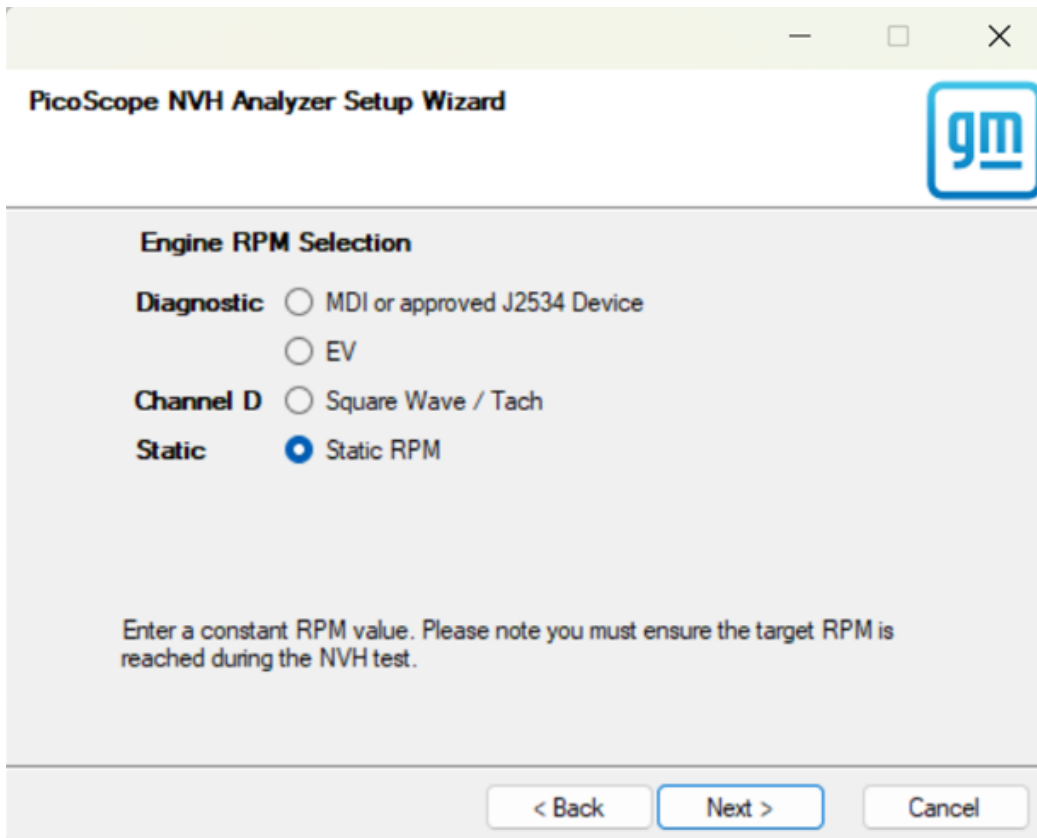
PicoScope NVH Analyzer Setup Wizard

gm

Engine RPM Selection

Diagnostic MDI or approved J2534 Device

EV

Channel D Square Wave / Tach

Static Static RPM

Enter a constant RPM value. Please note you must ensure the target RPM is reached during the NVH test.

< Back Next > Cancel